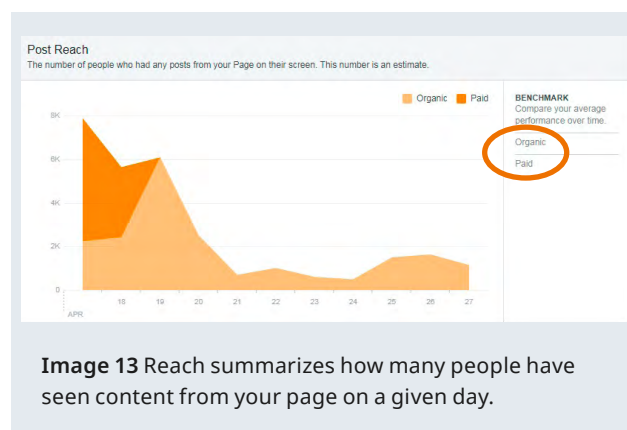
Post Reach
The number of people who had any posts from your Page on their screen. This number is an estimate.

Organic Paid

8K
6K
4K
2K
0

18 19 20 21 22 23 24 25 26 27
APR

BENCHMARK
Compare your average performance over time.
Organic
Paid

**Image 13** Reach summarizes how many people have seen content from your page on a given day.